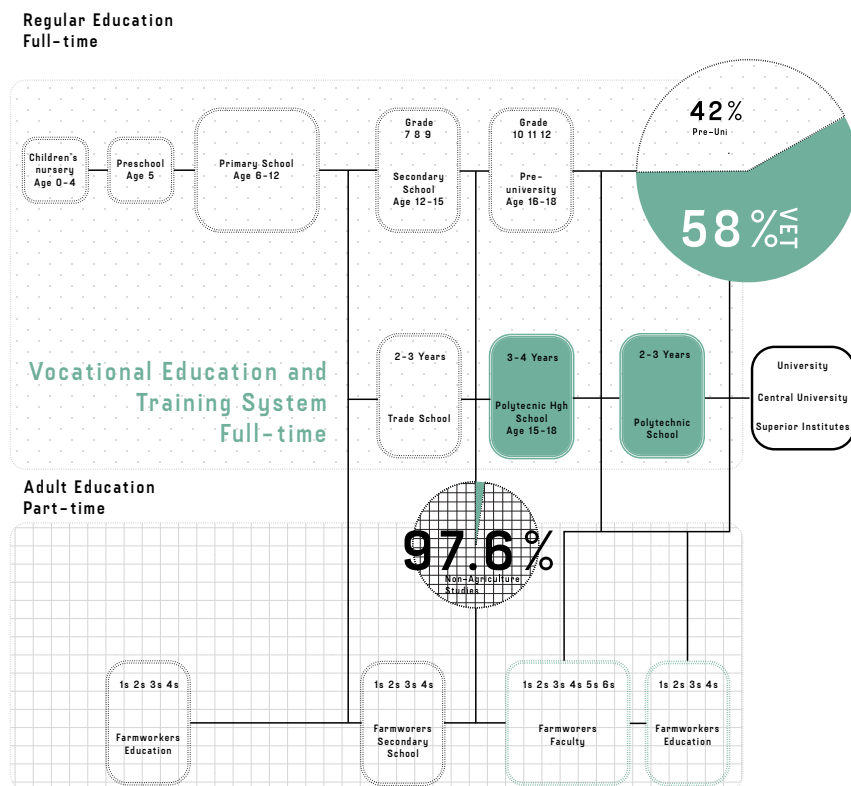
Regular Education
Full-time

Children's nursery Age 0-4

Preschool Age 5

Primary School Age 6-12

Grade 7 8 9

Secondary School Age 12-15

Grade 10 11 12

Pre-university Age 16-18

42%
Pre-Uni

58%
VET

Vocational Education and Training System Full-time

2-3 Years

Trade School

3-4 Years

Polytechnic Hgh School Age 15-18

2-3 Years

Polytechnic School

University

Central University

Superior Institutes

Adult Education
Part-time

97.6%
Non-Agriculture Studies

1s 2s 3s 4s

Farmworkers Education

1s 2s 3s 4s

Farmworers Secondary School

1s 2s 3s 4s 5s 6s

Farmwofers Faculty

1s 2s 3s 4s

Farmworkers Education